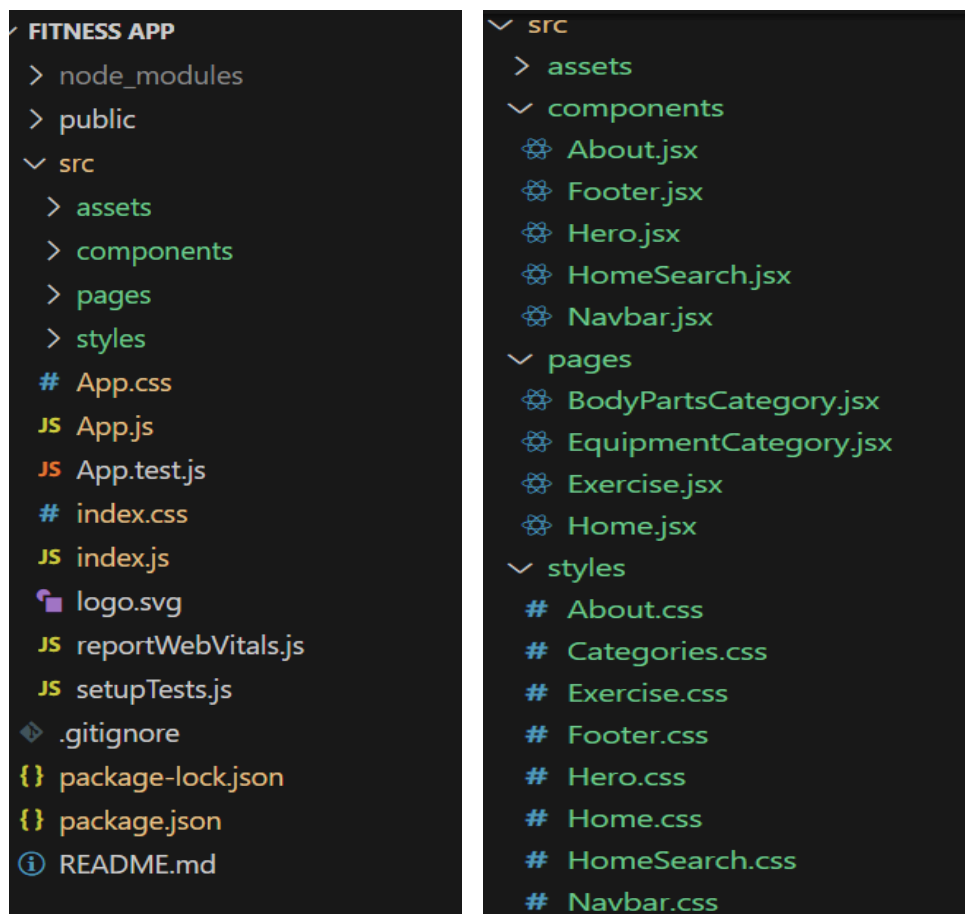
FITNESS APP
node_modules
public
src
assets
components
pages
styles
# App.css
JS App.js
JS App.test.js
# index.css
JS index.js
logo.svg
JS reportWebVitals.js
JS setupTests.js
.gitignore
{} package-lock.json
{} package.json
ⓘ README.md

src
assets
components
About.jsx
Footer.jsx
Hero.jsx
HomeSearch.jsx
Navbar.jsx
pages
BodyPartsCategory.jsx
EquipmentCategory.jsx
Exercise.jsx
Home.jsx
styles
# About.css
# Categories.css
# Exercise.css
# Footer.css
# Hero.css
# Home.css
# HomeSearch.css
# Navbar.css